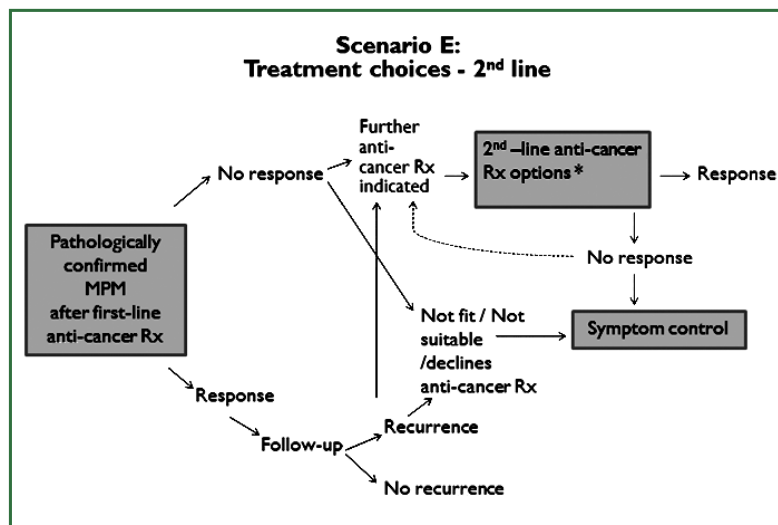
Scenario E:
Treatment choices - 2$^{nd}$ line

Pathologically confirmed MPM after first-line anti-cancer Rx

No response

Further anti-cancer Rx indicated

2$^{nd}$ –line anti-cancer Rx options *

Response

No response

Not fit / Not suitable /declines anti-cancer Rx

Symptom control

Response

Follow-up

Recurrence

No recurrence